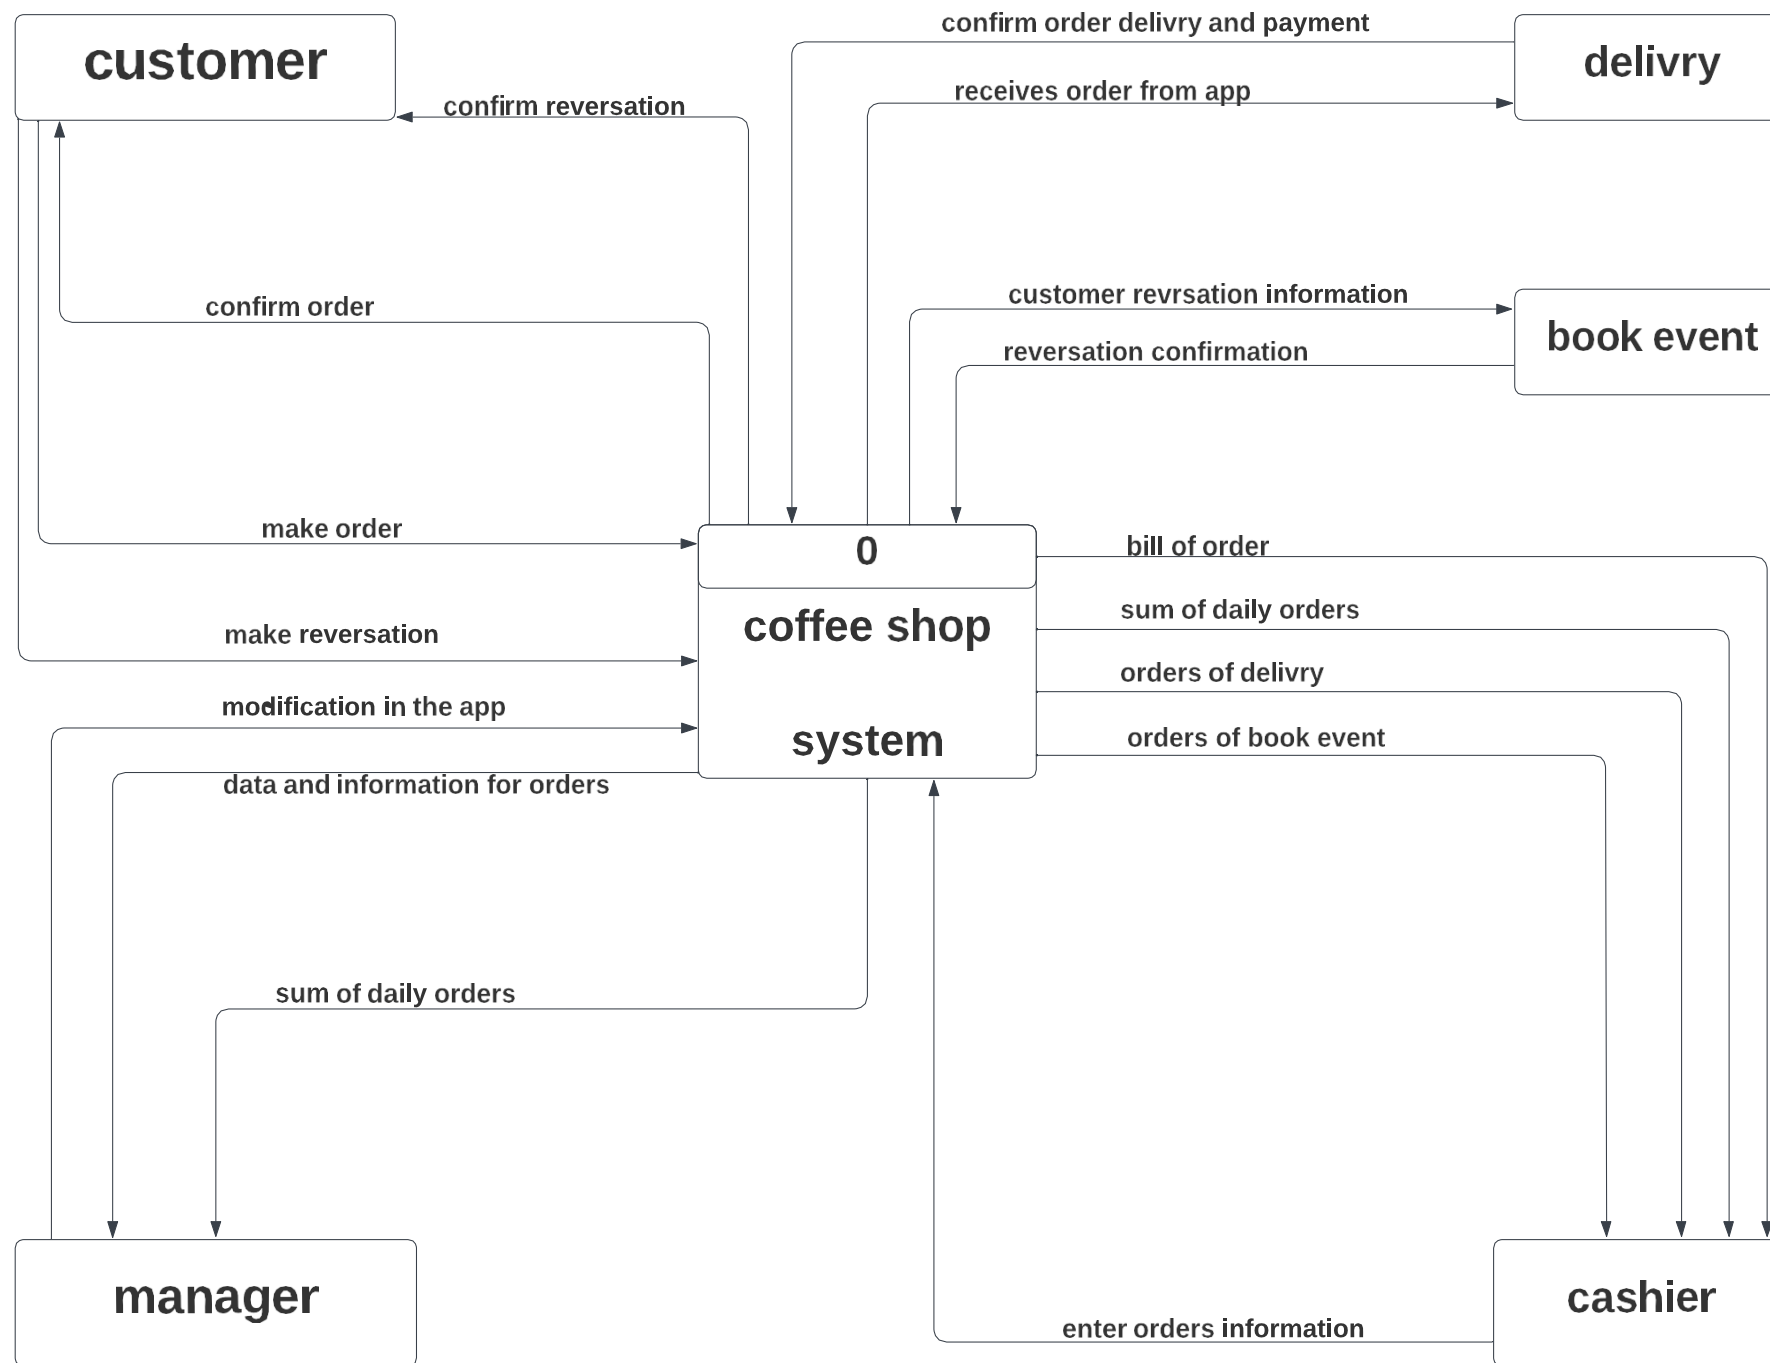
customer

confirm order delivry and payment

delivry

receives order from app

confirm reversation

confirm order

customer revrsation information

book event

reversation confirmation

make order

0

coffee shop system

bill of order

sum of daily orders

orders of delivry

orders of book event

make reversation

modification in the app

data and information for orders

sum of daily orders

manager

cashier

enter orders information